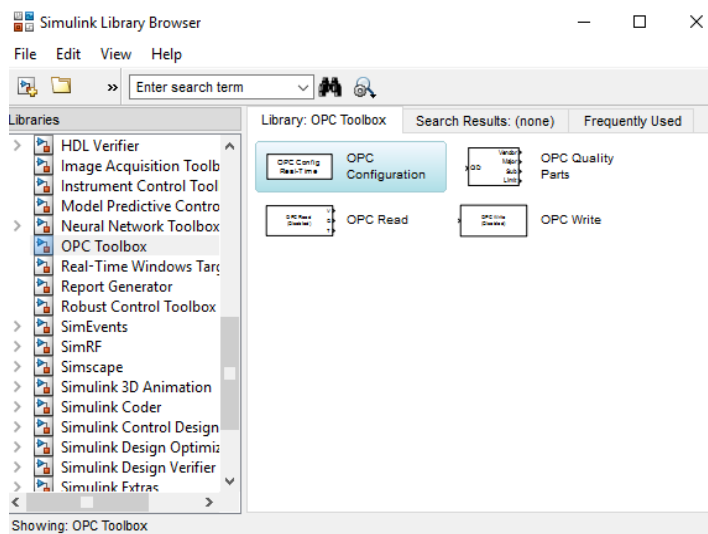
Simulink Library Browser

File Edit View Help

Enter search term

Libraries

HDL Verifier
Image Acquisition Toolb
Instrument Control Tool
Model Predictive Contro
Neural Network Toolbox
OPC Toolbox
Real-Time Windows Targ
Report Generator
Robust Control Toolbox
SimEvents
SimRF
Simscape
Simulink 3D Animation
Simulink Coder
Simulink Control Design
Simulink Design Optimiz
Simulink Design Verifier
Simulink Extras

Library: OPC Toolbox | Search Results: (none) | Frequently Used

OPC Config Real-Time
OPC Configuration

QID Vendor Major Sub Limit
OPC Quality Parts

OPC Read (Cached)
OPC Read

OPC Write (Cached)
OPC Write

Showing: OPC Toolbox